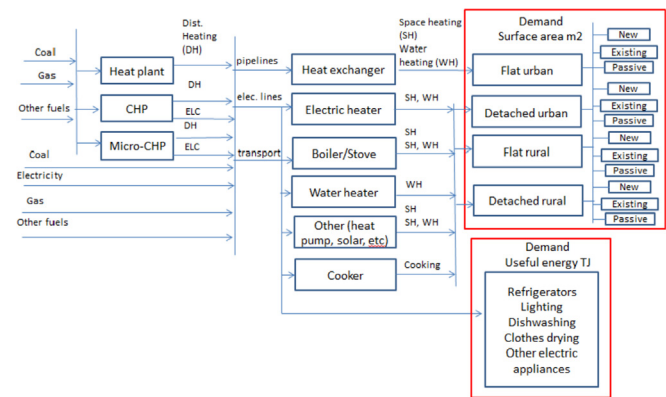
Coal
Gas
Other fuels
Coal
Electricity
Gas
Other fuels

Dist. Heating (DH)
Heat plant
DH
CHP
ELC
DH
Micro-CHP
ELC

pipelines
elec. lines
transport

Heat exchanger
Electric heater
Boiler/Stove
Water heater
Other (heat pump, solar, etc)
Cooker

Space heating (SH)
Water heating (WH)
SH, WH
SH
SH, WH
WH
SH
SH, WH
Cooking

Demand
Surface area m2
Flat urban
Detached urban
Flat rural
Detached rural
New
Existing
Passive
New
Existing
Passive
New
Existing
Passive
New
Existing
Passive

Demand
Useful energy TJ
Refrigerators
Lighting
Dishwashing
Clothes drying
Other electric appliances